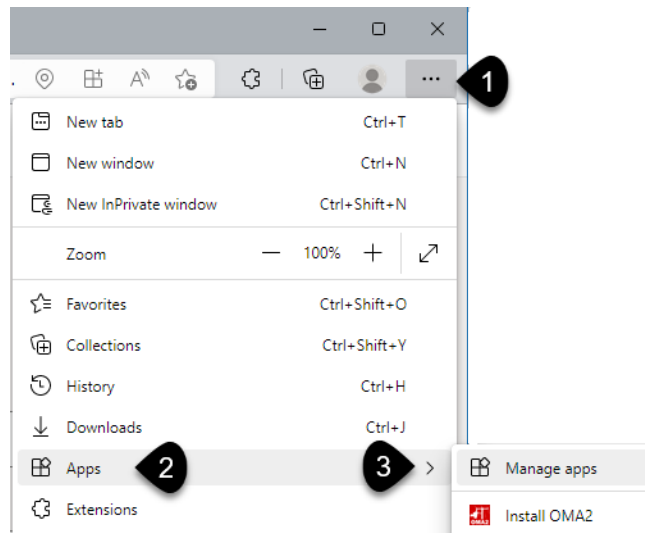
1

New tab Ctrl+T

New window Ctrl+N

New InPrivate window Ctrl+Shift+N

Zoom — 100% +

Favorites Ctrl+Shift+O

Collections Ctrl+Shift+Y

History Ctrl+H

Downloads Ctrl+J

Apps 2 3

Extensions

Manage apps

OMA2 Install OMA2